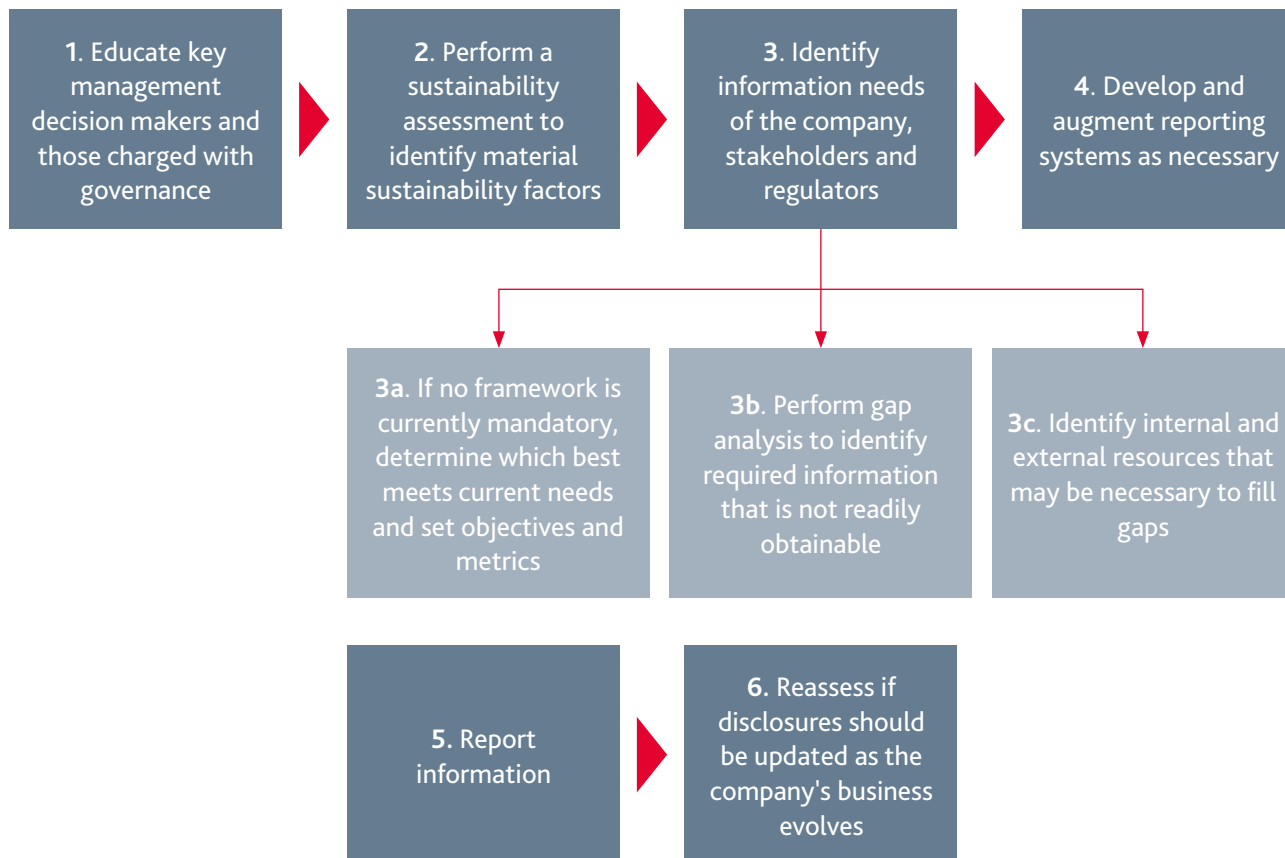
1. Educate key management decision makers and those charged with governance

2. Perform a sustainability assessment to identify material sustainability factors

3. Identify information needs of the company, stakeholders and regulators

4. Develop and augment reporting systems as necessary

3a. If no framework is currently mandatory, determine which best meets current needs and set objectives and metrics

3b. Perform gap analysis to identify required information that is not readily obtainable

3c. Identify internal and external resources that may be necessary to fill gaps

5. Report information

6. Reassess if disclosures should be updated as the company's business evolves